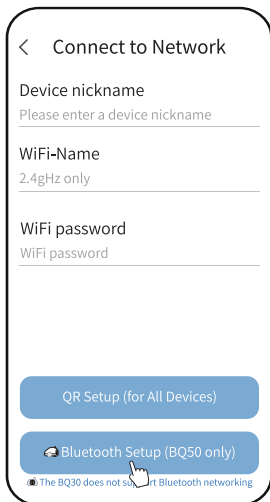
< Connect to Network

Device nickname
Please enter a device nickname

WiFi-Name
2.4gHz only

WiFi password
WiFi password

QR Setup (for All Devices)

Bluetooth Setup (BQ50 only)

The BQ30 does not support Bluetooth networking